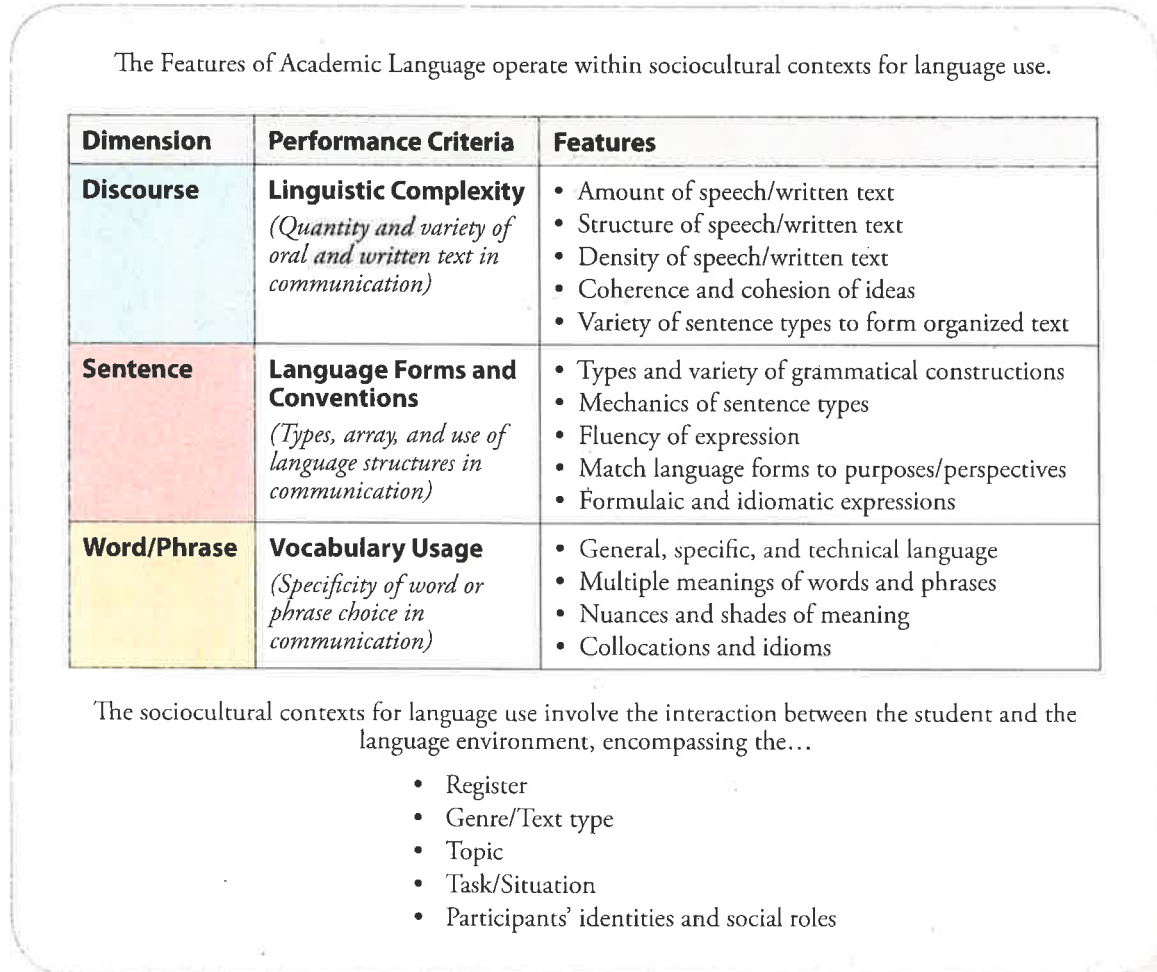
The Features of Academic Language operate within sociocultural contexts for language use.

| Dimension | Performance Criteria | Features |
|---|---|---|
| Discourse | Linguistic Complexity (Quantity and variety of oral and written text in communication) | • Amount of speech/written text • Structure of speech/written text • Density of speech/written text • Coherence and cohesion of ideas • Variety of sentence types to form organized text |
| Sentence | Language Forms and Conventions (Types, array, and use of language structures in communication) | • Types and variety of grammatical constructions • Mechanics of sentence types • Fluency of expression • Match language forms to purposes/perspectives • Formulaic and idiomatic expressions |
| Word/Phrase | Vocabulary Usage (Specificity of word or phrase choice in communication) | • General, specific, and technical language • Multiple meanings of words and phrases • Nuances and shades of meaning • Collocations and idioms |

The sociocultural contexts for language use involve the interaction between the student and the language environment, encompassing the...

• Register
• Genre/Text type
• Topic
• Task/Situation
• Participants' identities and social roles